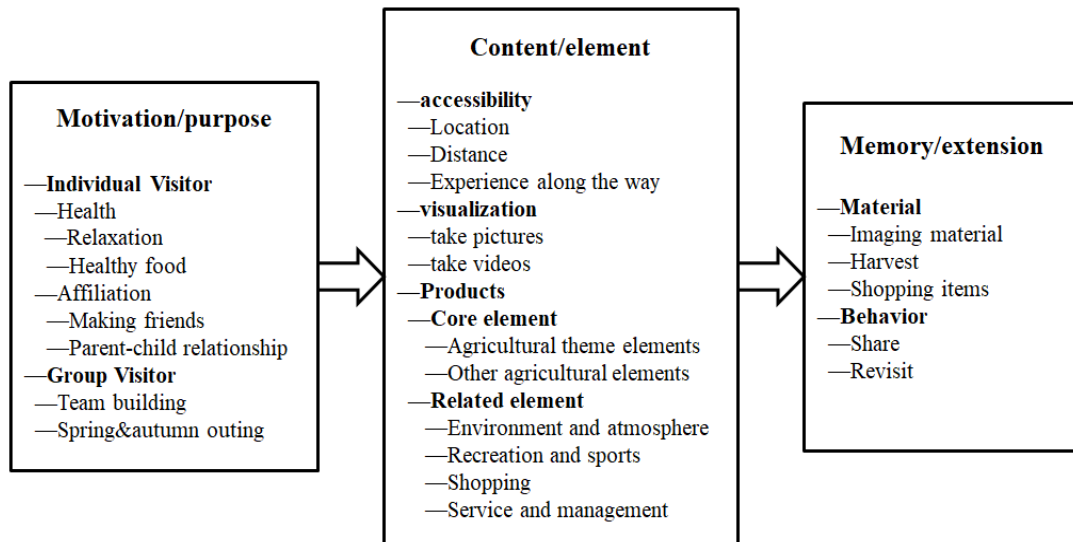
Motivation/purpose

—Individual Visitor
—Health
—Relaxation
—Healthy food
—Affiliation
—Making friends
—Parent-child relationship
—Group Visitor
—Team building
—Spring&autumn outing

Content/element

—accessibility
—Location
—Distance
—Experience along the way
—visualization
—take pictures
—take videos
—Products
—Core element
—Agricultural theme elements
—Other agricultural elements
—Related element
—Environment and atmosphere
—Recreation and sports
—Shopping
—Service and management

Memory/extension

—Material
—Imaging material
—Harvest
—Shopping items
—Behavior
—Share
—Revisit